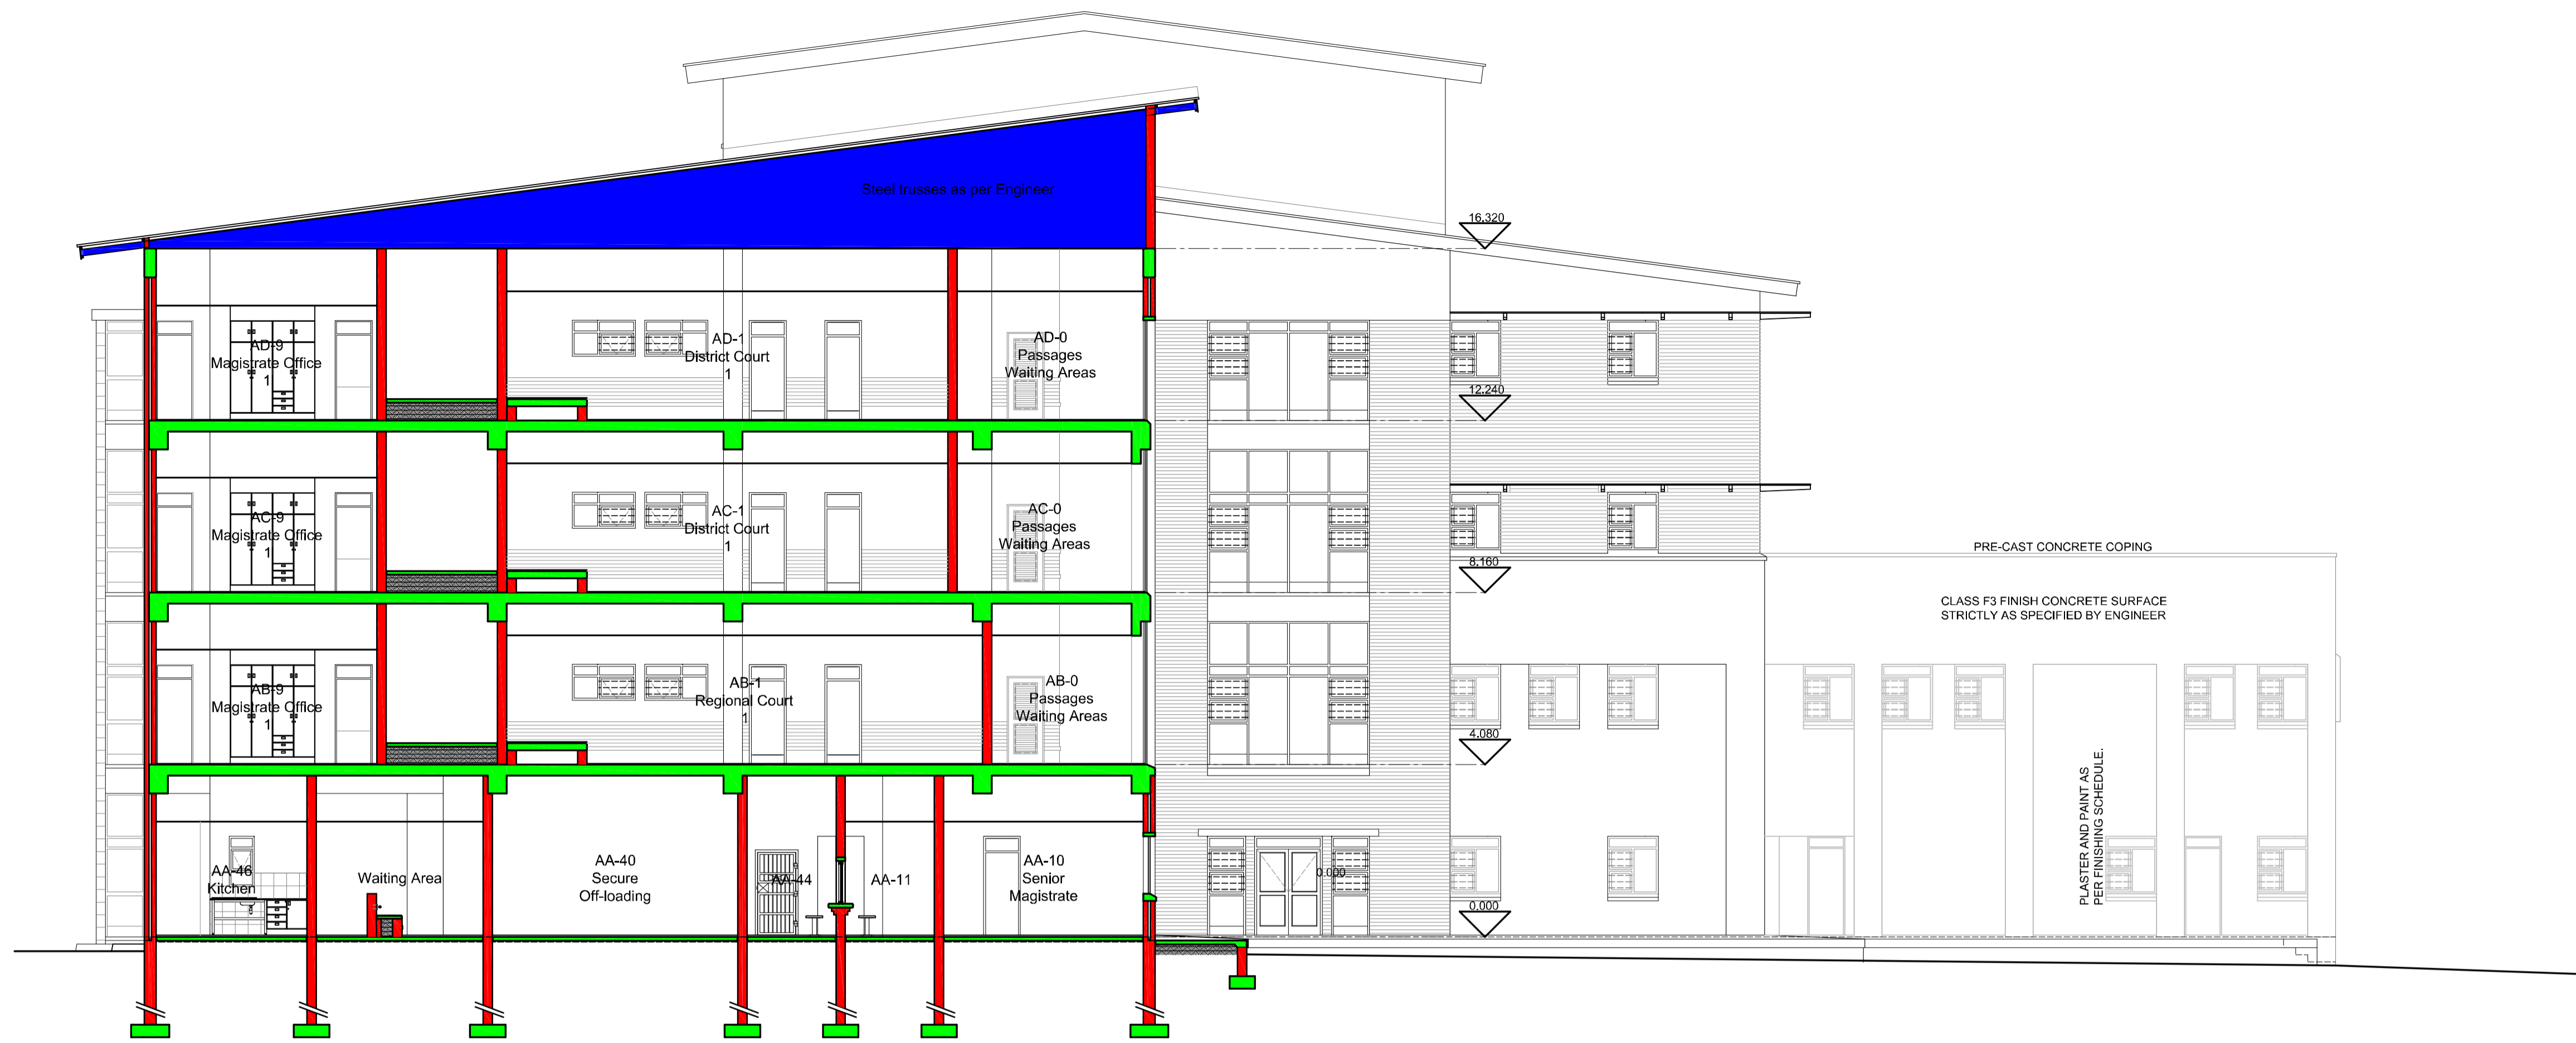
Steel trusses as per Engineer

16,320

AD-9
Magistrate Office
1

AD-1
District Court
1

AD-0
Passages
Waiting Areas

12,240

AC-9
Magistrate Office
1

AC-1
District Court
1

AC-0
Passages
Waiting Areas

8,160

PRE-CAST CONCRETE COPING

CLASS F3 FINISH CONCRETE SURFACE
STRICTLY AS SPECIFIED BY ENGINEER

AB-9
Magistrate Office
1

AB-1
Regional Court
1

AB-0
Passages
Waiting Areas

4,080

PLASTER AND PAINT AS
PER FINISHING SCHEDULE.

AA-46
Kitchen

Waiting Area

AA-40
Secure
Off-loading

AA-44

AA-11

AA-10
Senior
Magistrate

0,000

0,000